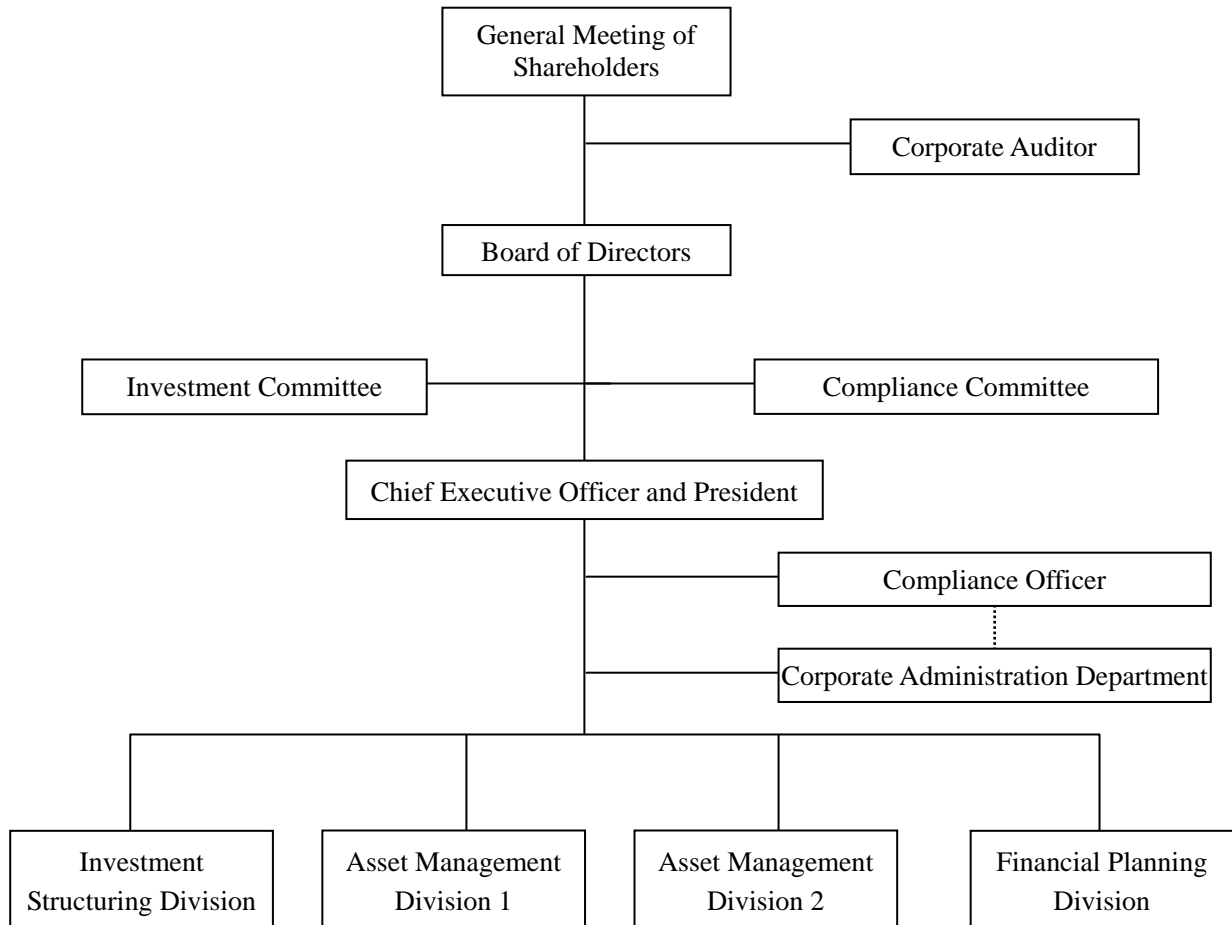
General Meeting of Shareholders

Corporate Auditor

Board of Directors

Investment Committee

Compliance Committee

Chief Executive Officer and President

Compliance Officer

Corporate Administration Department

Investment Structuring Division

Asset Management Division 1

Asset Management Division 2

Financial Planning Division